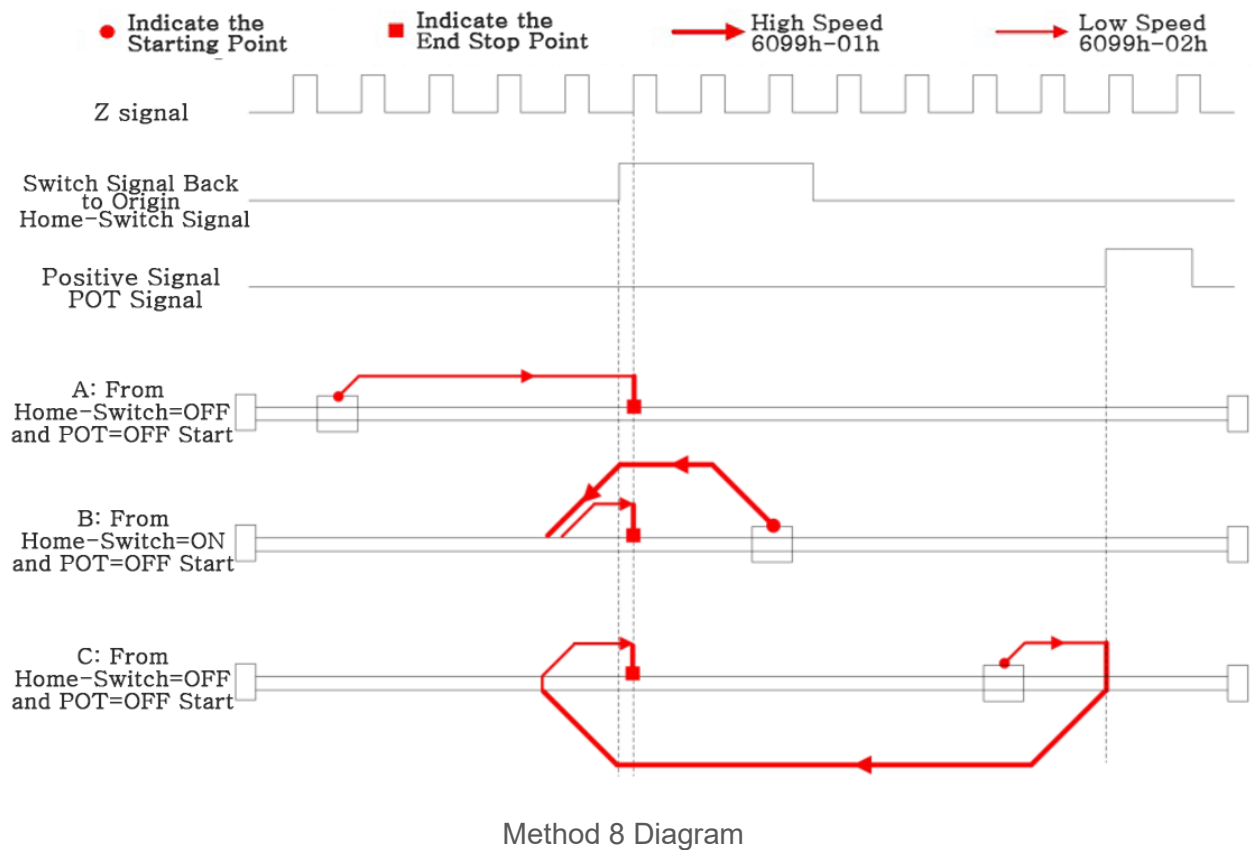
Indicate the Starting Point

Indicate the End Stop Point

High Speed 6099h-01h

Low Speed 6099h-02h

Z signal

Switch Signal Back to Origin Home-Switch Signal

Positive Signal POT Signal

A: From Home-Switch=OFF and POT=OFF Start

B: From Home-Switch=ON and POT=OFF Start

C: From Home-Switch=OFF and POT=OFF Start

Method 8 Diagram